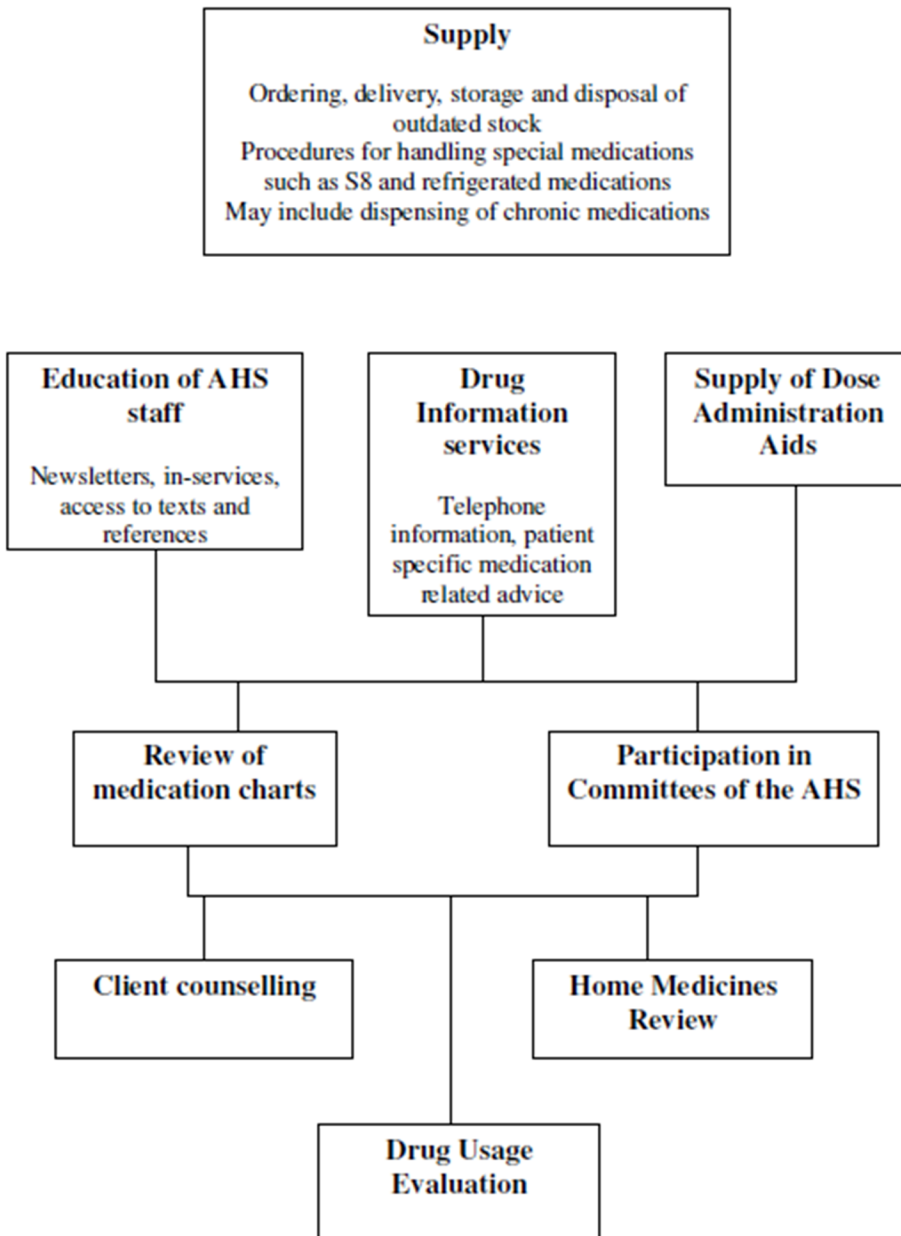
Supply

Ordering, delivery, storage and disposal of outdated stock
Procedures for handling special medications such as S8 and refrigerated medications
May include dispensing of chronic medications

Education of AHS staff

Newsletters, in-services, access to texts and references

Drug Information services

Telephone information, patient specific medication related advice

Supply of Dose Administration Aids

Review of medication charts

Participation in Committees of the AHS

Client counselling

Home Medicines Review

Drug Usage Evaluation